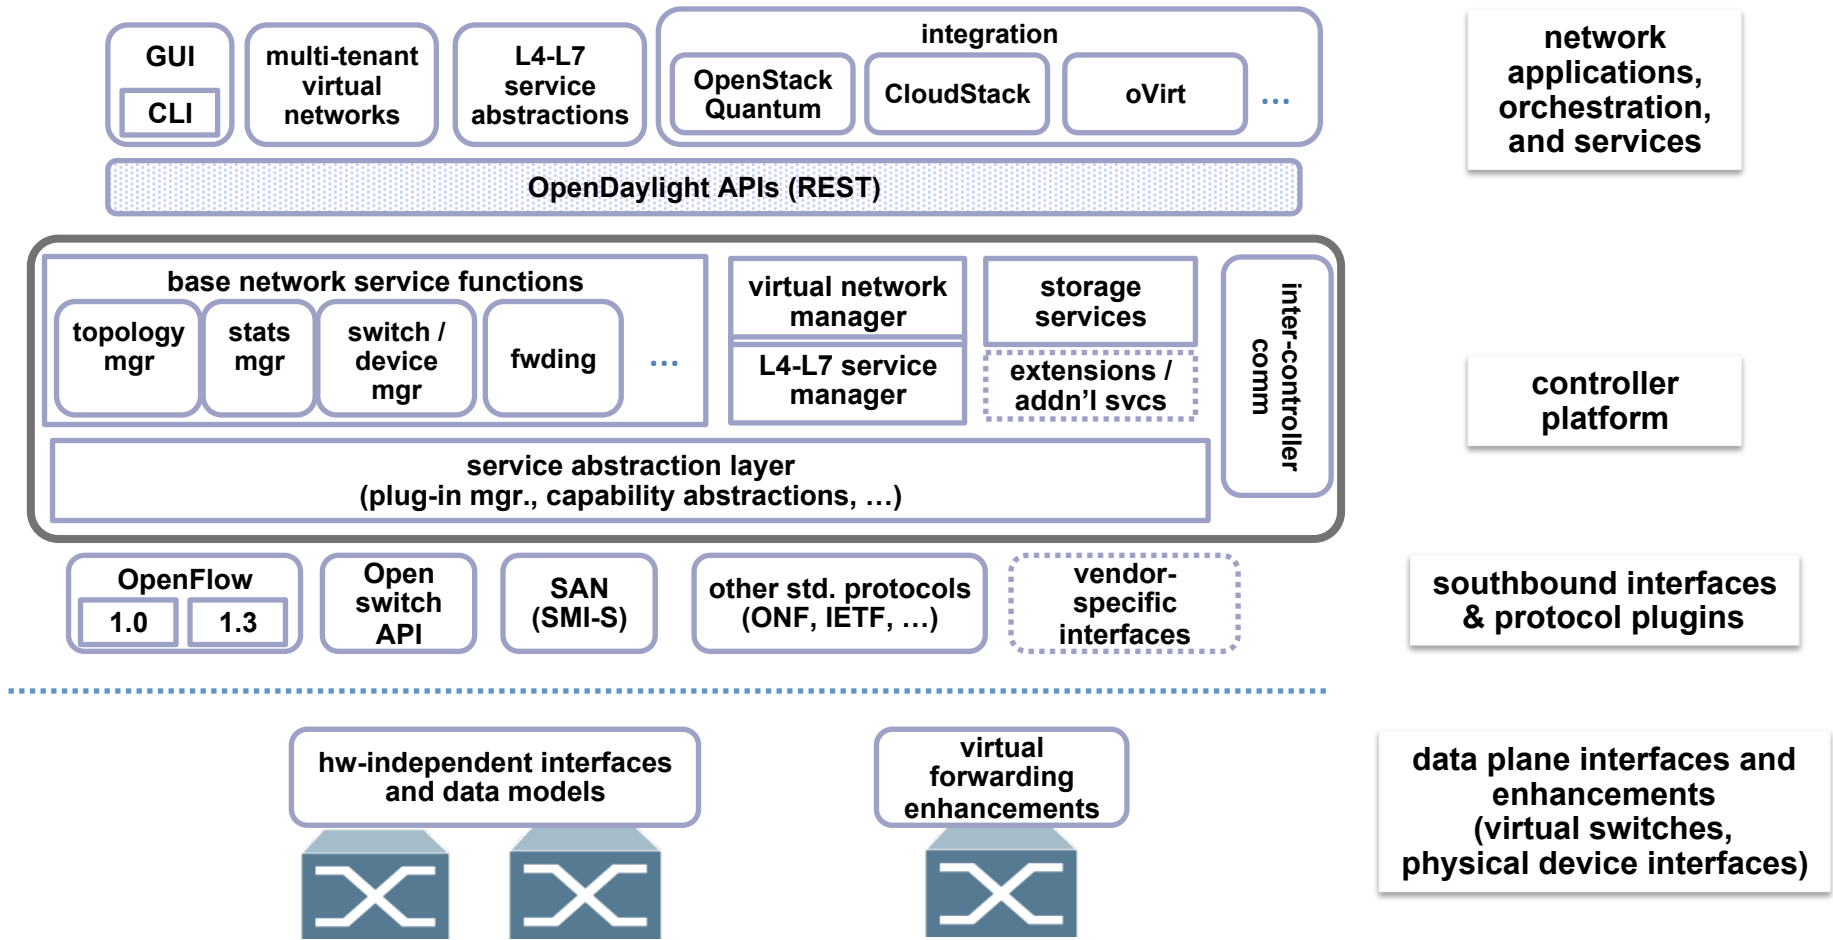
GUI

CLI

multi-tenant virtual networks

L4-L7 service abstractions

integration

OpenStack Quantum

CloudStack

oVirt

...

network applications, orchestration, and services

OpenDaylight APIs (REST)

base network service functions

topology mgr

stats mgr

switch / device mgr

fwding

...

virtual network manager

L4-L7 service manager

storage services

extensions / addn'l svcs

inter-controller comm

controller platform

service abstraction layer
(plug-in mgr., capability abstractions, ...)

OpenFlow

1.0

1.3

Open switch API

SAN (SMI-S)

other std. protocols (ONF, IETF, ...)

vendor-specific interfaces

southbound interfaces & protocol plugins

hw-independent interfaces and data models

virtual forwarding enhancements

data plane interfaces and enhancements (virtual switches, physical device interfaces)